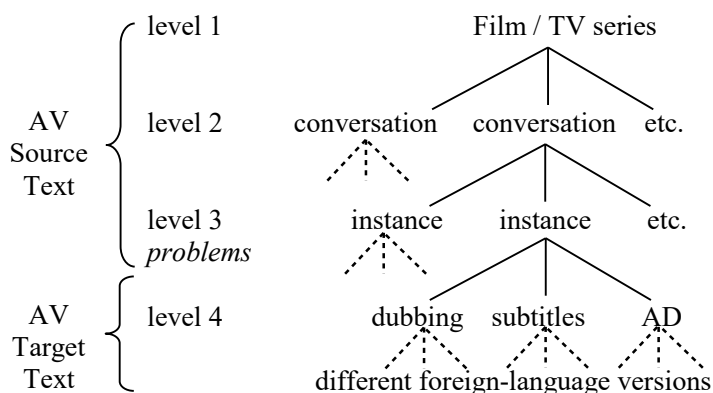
AV Source Text

level 1

level 2

level 3
*problems*

AV Target Text

level 4

Film / TV series

conversation conversation etc.

instance instance etc.

dubbing subtitles AD

different foreign-language versions